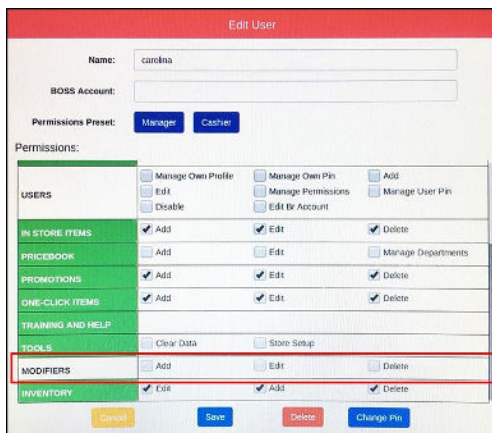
Edit User

Name: carolina

BOSS Account:

Permissions Preset: Manager Cashier

Permissions:

| | | | |
|---|---|---|---|
| USERS | Manage Own Profile<br>Edit<br>Disable | Manage Own Pin<br>Manage Permissions<br>Edit Br Account | Add<br>Manage User Pin |
| IN STORE ITEMS | Add | Edit | Delete |
| PRICEBOOK | Add | Edit | Manage Departments |
| PROMOTIONS | Add | Edit | Delete |
| ONE-CLICK ITEMS | Add | Edit | Delete |
| TRAINING AND HELP | | | |
| TOOLS | Clear Data | Store Setup | |
| MODIFIERS | Add | Edit | Delete |
| INVENTORY | Edit | Add | Delete |

Cancel Save Delete Change Pin